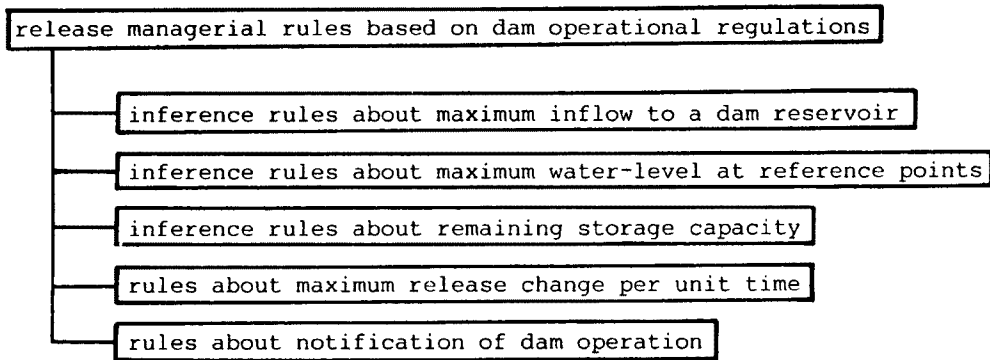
release managerial rules based on dam operational regulations

inference rules about maximum inflow to a dam reservoir

inference rules about maximum water-level at reference points

inference rules about remaining storage capacity

rules about maximum release change per unit time

rules about notification of dam operation